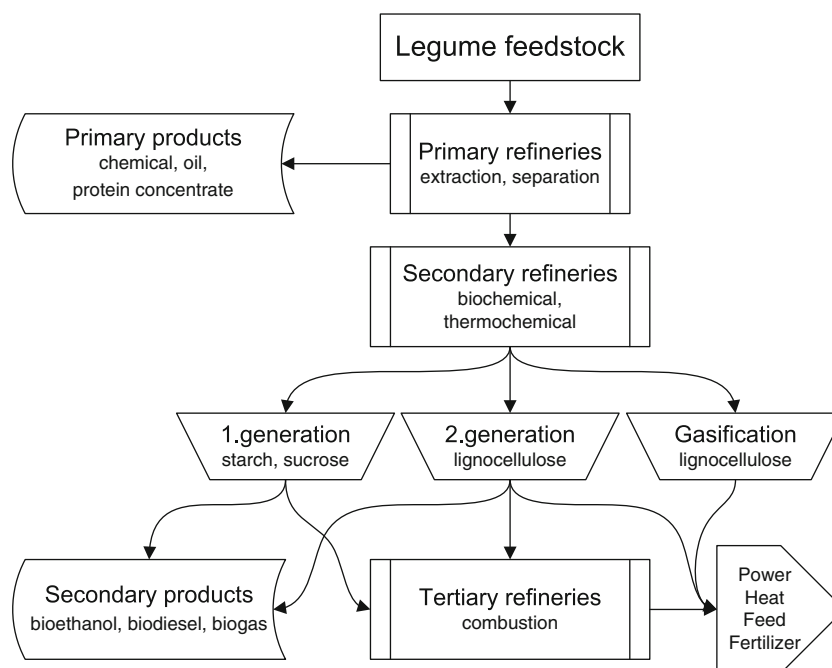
Legume feedstock

Primary products
chemical, oil,
protein concentrate

Primary refineries
extraction, separation

Secondary refineries
biochemical,
thermochemical

1.generation
starch, sucrose

2.generation
lignocellulose

Gasification
lignocellulose

Secondary products
bioethanol, biodiesel, biogas

Tertiary refineries
combustion

Power
Heat
Feed
Fertilizer